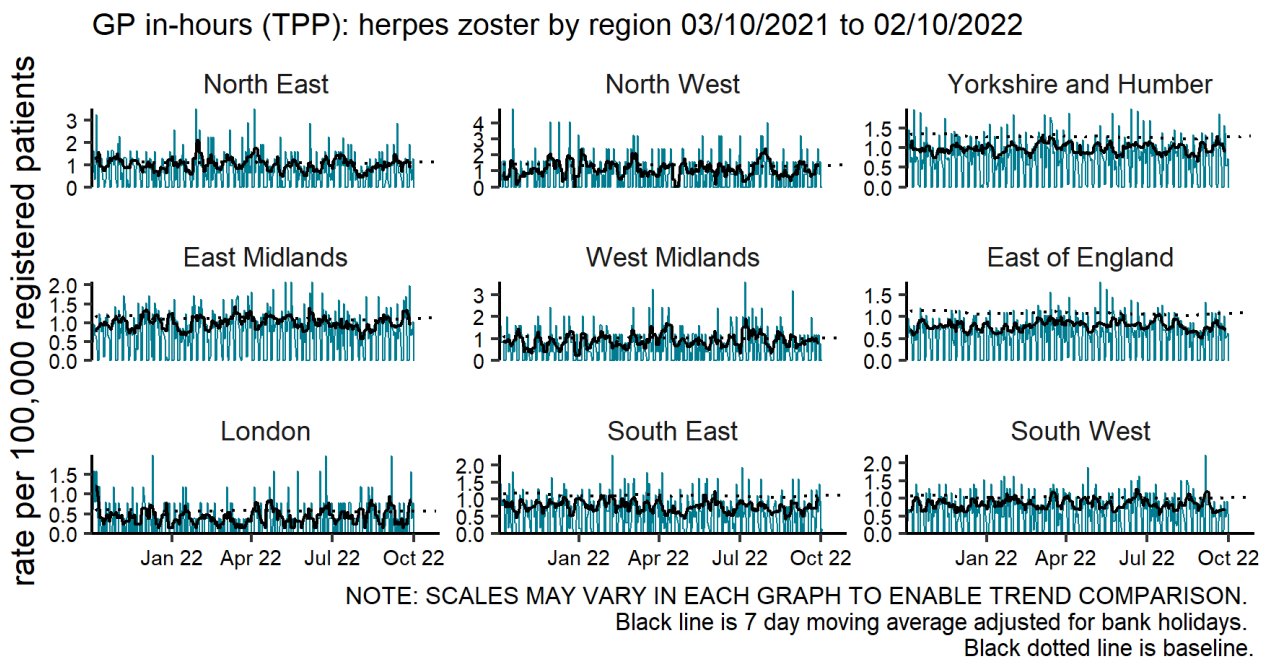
GP in-hours (TPP): herpes zoster by region 03/10/2021 to 02/10/2022

rate per 100,000 registered patients

North East
3
2
1
0

North West
4
3
2
1
0

Yorkshire and Humber
1.5
1.0
0.5
0.0

East Midlands
2.0
1.5
1.0
0.5
0.0

West Midlands
3
2
1
0

East of England
1.5
1.0
0.5
0.0

London
1.5
1.0
0.5
0.0
Jan 22 Apr 22 Jul 22 Oct 22

South East
2.0
1.5
1.0
0.5
0.0
Jan 22 Apr 22 Jul 22 Oct 22

South West
2.0
1.5
1.0
0.5
0.0
Jan 22 Apr 22 Jul 22 Oct 22

NOTE: SCALES MAY VARY IN EACH GRAPH TO ENABLE TREND COMPARISON.
Black line is 7 day moving average adjusted for bank holidays.
Black dotted line is baseline.